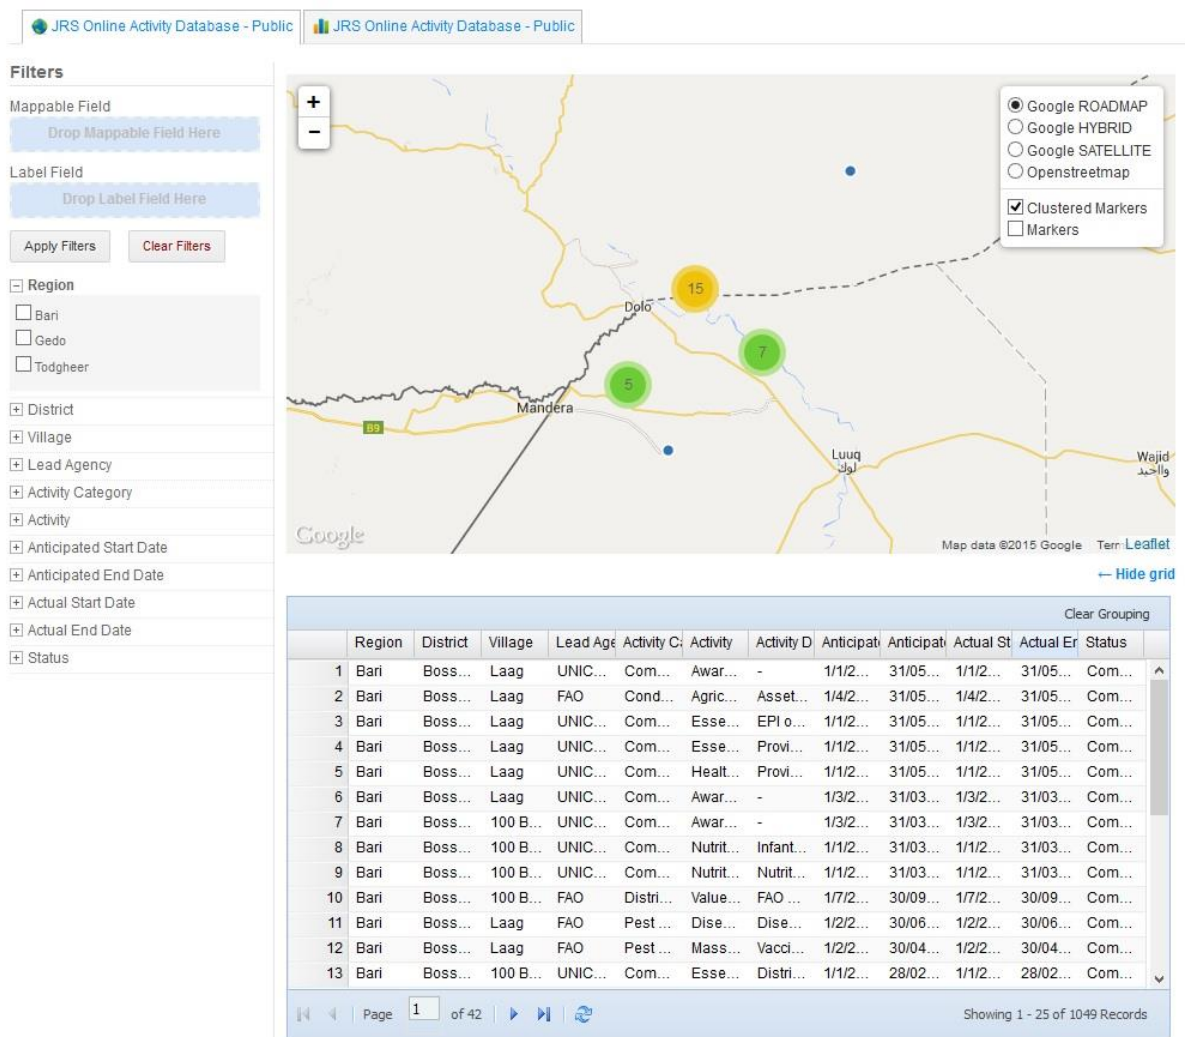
JRS Online Activity Database - Public | JRS Online Activity Database - Public

Filters

Mappable Field
Drop Mappable Field Here

Label Field
Drop Label Field Here

Apply Filters | Clear Filters

Region
Bari
Gedo
Todgheer

District
Village
Lead Agency
Activity Category
Activity
Anticipated Start Date
Anticipated End Date
Actual Start Date
Actual End Date
Status

+
−

Google ROADMAP
Google HYBRID
Google SATELLITE
Openstreetmap
Clustered Markers
Markers

15
Dolo
7
5
Mandera
B9
Luuq
لوق
Wajid
واجيد
Google
Map data ©2015 Google Terr Leaflet

← Hide grid

Clear Grouping

| | Region | District | Village | Lead Age | Activity C | Activity | Activity D | Anticipat | Anticipat | Actual St | Actual Er | Status |
|---|---|---|---|---|---|---|---|---|---|---|---|---|
| 1 | Bari | Boss... | Laag | UNIC... | Com... | Awar... | - | 1/1/2... | 31/05... | 1/1/2... | 31/05... | Com... |
| 2 | Bari | Boss... | Laag | FAO | Cond... | Agric... | Asset... | 1/4/2... | 31/05... | 1/4/2... | 31/05... | Com... |
| 3 | Bari | Boss... | Laag | UNIC... | Com... | Esse... | EPI o... | 1/1/2... | 31/05... | 1/1/2... | 31/05... | Com... |
| 4 | Bari | Boss... | Laag | UNIC... | Com... | Esse... | Provi... | 1/1/2... | 31/05... | 1/1/2... | 31/05... | Com... |
| 5 | Bari | Boss... | Laag | UNIC... | Com... | Healt... | Provi... | 1/1/2... | 31/05... | 1/1/2... | 31/05... | Com... |
| 6 | Bari | Boss... | Laag | UNIC... | Com... | Awar... | - | 1/3/2... | 31/03... | 1/3/2... | 31/03... | Com... |
| 7 | Bari | Boss... | 100 B... | UNIC... | Com... | Awar... | - | 1/3/2... | 31/03... | 1/3/2... | 31/03... | Com... |
| 8 | Bari | Boss... | 100 B... | UNIC... | Com... | Nutrit... | Infant... | 1/1/2... | 31/03... | 1/1/2... | 31/03... | Com... |
| 9 | Bari | Boss... | 100 B... | UNIC... | Com... | Nutrit... | Nutrit... | 1/1/2... | 31/03... | 1/1/2... | 31/03... | Com... |
| 10 | Bari | Boss... | 100 B... | FAO | Distri... | Value... | FAO ... | 1/7/2... | 30/09... | 1/7/2... | 30/09... | Com... |
| 11 | Bari | Boss... | Laag | FAO | Pest ... | Dise... | Dise... | 1/2/2... | 30/06... | 1/2/2... | 30/06... | Com... |
| 12 | Bari | Boss... | Laag | FAO | Pest ... | Mass... | Vacci... | 1/2/2... | 30/04... | 1/2/2... | 30/04... | Com... |
| 13 | Bari | Boss... | 100 B... | UNIC... | Com... | Esse... | Distri... | 1/1/2... | 28/02... | 1/1/2... | 28/02... | Com... |

Page 1 of 42

Showing 1 - 25 of 1049 Records